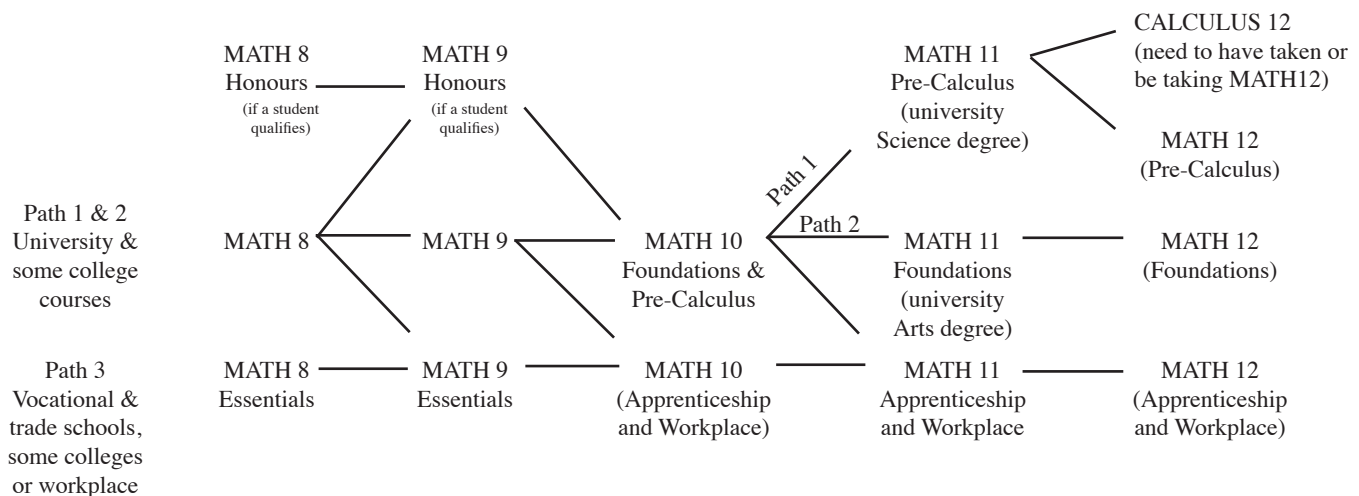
MATH 8
Honours
(if a student qualifies)

MATH 9
Honours
(if a student qualifies)

MATH 11
Pre-Calculus
(university Science degree)

CALCULUS 12
(need to have taken or be taking MATH12)

MATH 12
(Pre-Calculus)

Path 1

Path 1 & 2
University & some college courses

MATH 8

MATH 9

MATH 10
Foundations & Pre-Calculus

Path 2

MATH 11
Foundations
(university Arts degree)

MATH 12
(Foundations)

Path 3
Vocational & trade schools, some colleges or workplace

MATH 8
Essentials

MATH 9
Essentials

MATH 10
(Apprenticeship and Workplace)

MATH 11
Apprenticeship and Workplace

MATH 12
(Apprenticeship and Workplace)